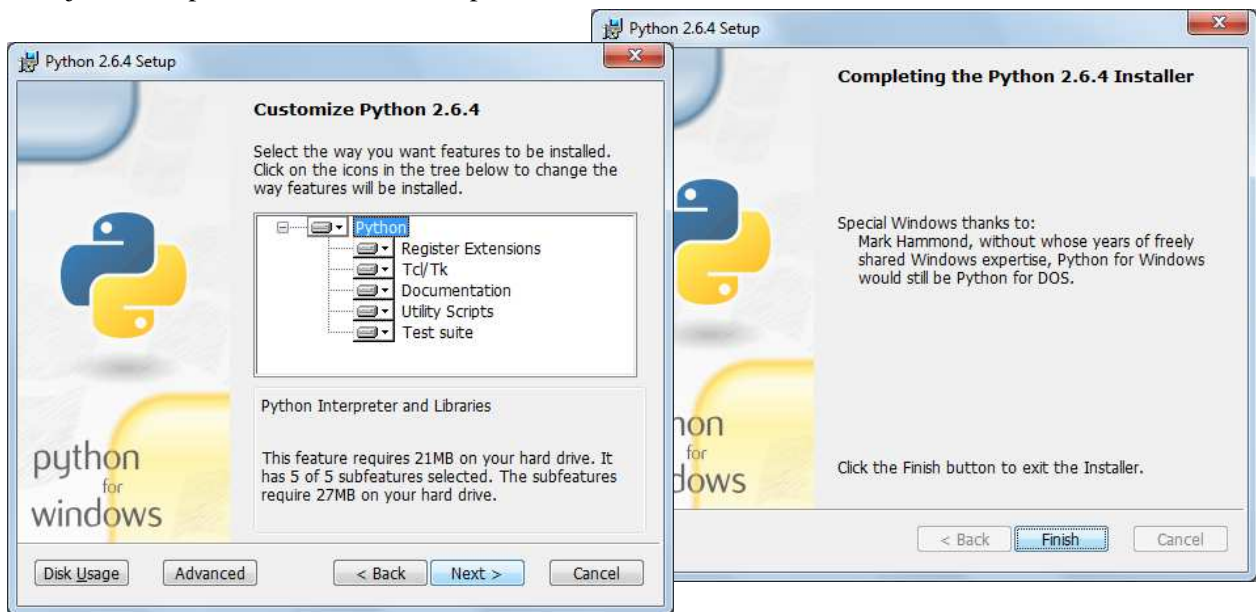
Python 2.6.4 Setup

Customize Python 2.6.4

Select the way you want features to be installed. Click on the icons in the tree below to change the way features will be installed.

Python
Register Extensions
Tcl/Tk
Documentation
Utility Scripts
Test suite

Python Interpreter and Libraries

This feature requires 21MB on your hard drive. It has 5 of 5 subfeatures selected. The subfeatures require 27MB on your hard drive.

python for windows

Disk Usage
Advanced
< Back
Next >
Cancel

Python 2.6.4 Setup

Completing the Python 2.6.4 Installer

Special Windows thanks to:
Mark Hammond, without whose years of freely shared Windows expertise, Python for Windows would still be Python for DOS.

hon for dows

Click the Finish button to exit the Installer.

< Back
Finish
Cancel